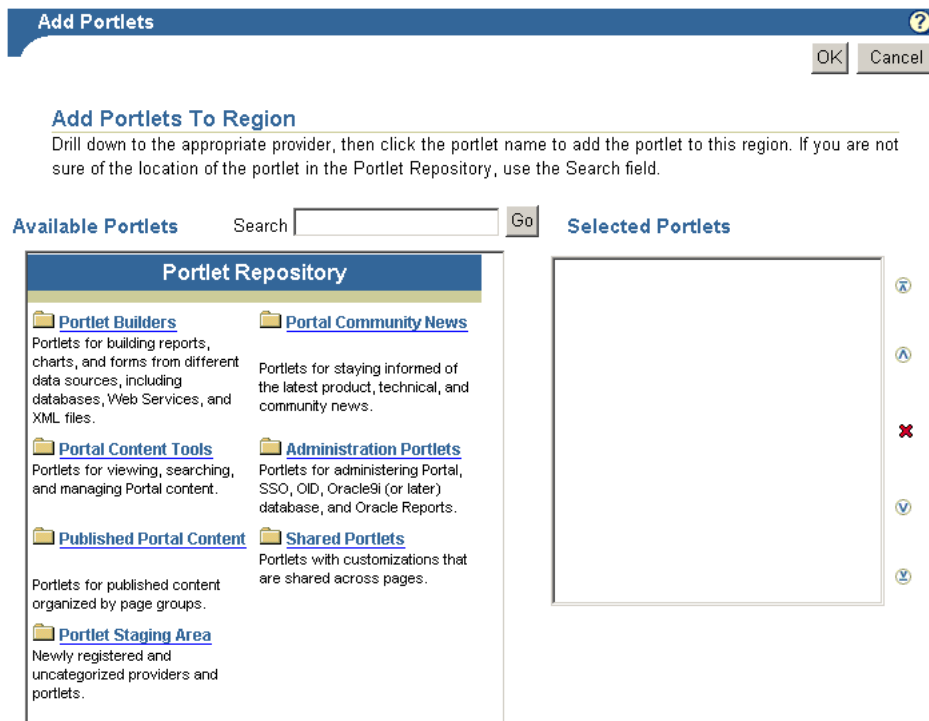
Add Portlets

?

OK Cancel

Add Portlets To Region
Drill down to the appropriate provider, then click the portlet name to add the portlet to this region. If you are not sure of the location of the portlet in the Portlet Repository, use the Search field.

Available Portlets

Search

Go

Selected Portlets

Portlet Repository

Portlet Builders
Portlets for building reports, charts, and forms from different data sources, including databases, Web Services, and XML files.

Portal Community News
Portlets for staying informed of the latest product, technical, and community news.

Portal Content Tools
Portlets for viewing, searching, and managing Portal content.

Administration Portlets
Portlets for administering Portal, SSO, OID, Oracle9i (or later) database, and Oracle Reports.

Published Portal Content
Portlets for published content organized by page groups.

Shared Portlets
Portlets with customizations that are shared across pages.

Portlet Staging Area
Newly registered and uncategorized providers and portlets.